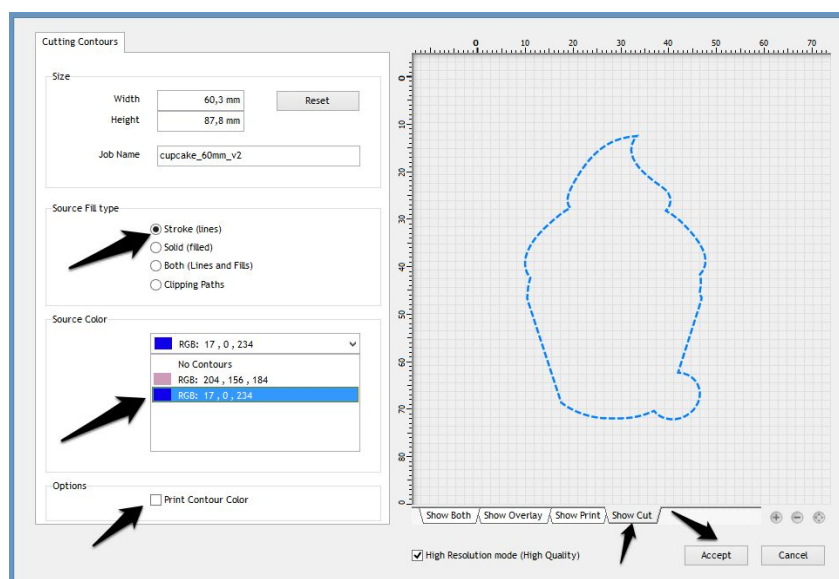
Cutting Contours

Size

Width 60,3 mm

Height 87,8 mm

Reset

Job Name cupcake_60mm_v2

Source Fill type

Stroke (lines)

Solid (filled)

Both (Lines and Fills)

Clipping Paths

Source Color

RGB: 17 , 0 , 234

No Contours

RGB: 204 , 156 , 184

RGB: 17 , 0 , 234

Options

Print Contour Color

0 10 20 30 40 50 60 70

0 10 20 30 40 50 60 70 80

Show Both Show Overlay Show Print Show Cut

High Resolution mode (High Quality)

Accept

Cancel